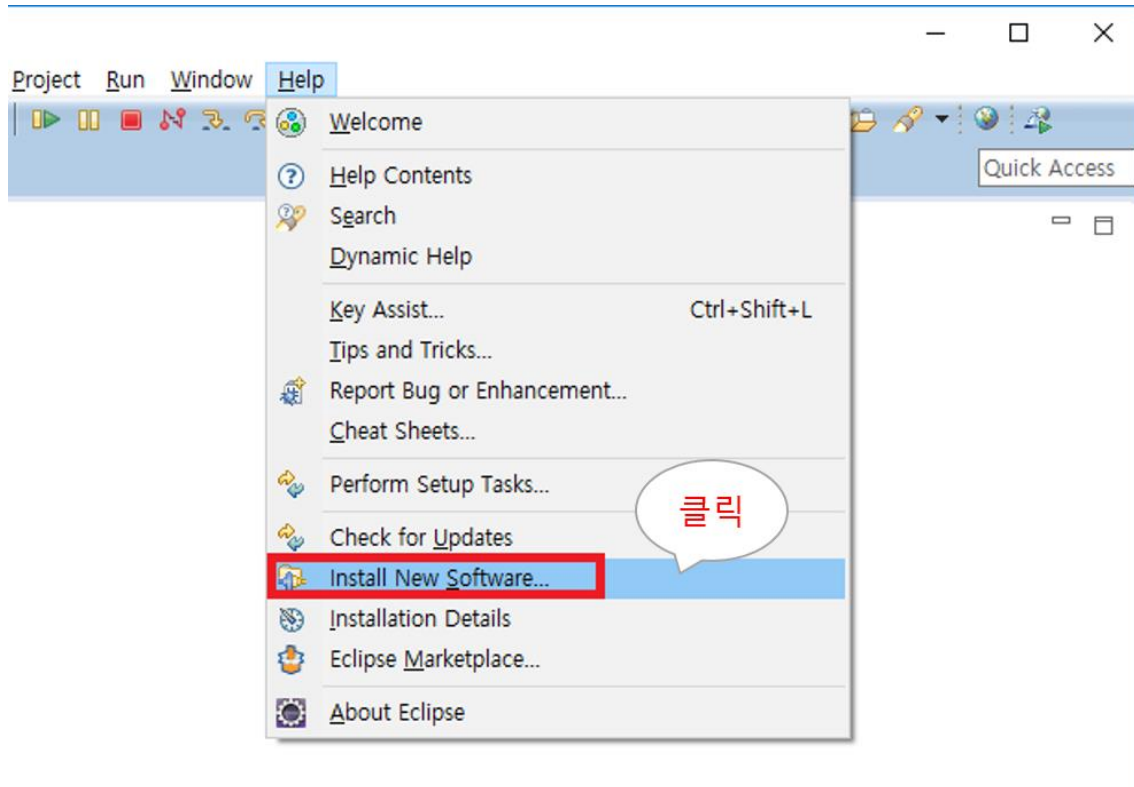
Project Run Window Help

Quick Access

Welcome

Help Contents
Search
Dynamic Help

Key Assist... Ctrl+Shift+L
Tips and Tricks...
Report Bug or Enhancement...
Cheat Sheets...

Perform Setup Tasks...

Check for Updates
Install New Software...
Installation Details
Eclipse Marketplace...

About Eclipse

클릭